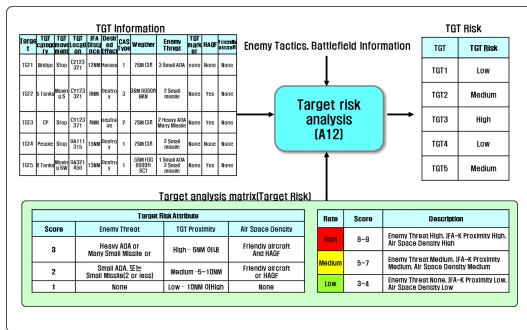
TGT Information

| Target | TGT Category | TGT movement | TGT Location | IFA Distance | Desired Effect | CAS type | Weather | Enemy Threat | TGT high | HAGF | Friendly aircraft |
|---|---|---|---|---|---|---|---|---|---|---|---|
| TGT1 | Bridge | Stop | CI123 371 | 17NM | Neutralize | 1 | 7SM CLR | 3 Small ADA | None | None | None |
| TGT2 | 3 Tanks | Moving S | CI123 371 | 8NM | Destroy | 3 | 3SM 800ft BKN | 2 Small missile | None | Yes | None |
| TGT3 | CP | Stop | CI123 371 | 4NM | Neutralize | 2 | 7SM CLR | 2 Heavy ADA Many Missile | None | Yes | None |
| TGT4 | People | Stop | DA111 315 | 15NM | Destroy | 1 | 7SM CLR | 2 Small missile | None | None | None |
| TGT5 | 8 Tanks | Moving SW | DA321 456 | 13NM | Destroy | 1 | 5SM FOG 8000ft SCT | 1 Small ADA 2 Small missile | None | None | None |

Enemy Tactics, Battlefield Information

Target risk analysis (A12)

TGT Risk

| TGT | TGT Risk |
|---|---|
| TGT1 | Low |
| TGT2 | Medium |
| TGT3 | High |
| TGT4 | Low |
| TGT5 | Medium |

Target analysis matrix(Target Risk)

Target Risk Attribute

| Score | Enemy Threat | TGT Proximity | Air Space Density |
|---|---|---|---|
| 3 | Heavy ADA or Many Small Missile or | High – 5NM 이내 | Friendly aircraft And HAGF |
| 2 | Small ADA, 또는 Small Missile(2 or less) | Medium 5~10NM | Friendly aircraft or HAGF |
| 1 | None | Low – 10NM 이내High | None |

| Rate | Score | Description |
|---|---|---|
| High | 8~9 | Enemy Threat High, IFA-K Proximity High, Air Space Density High |
| Medium | 5~7 | Enemy Threat Medium, IFA-K Proximity Medium, Air Space Density Medium |
| Low | 3~4 | Enemy Threat None, IFA-K Proximity Low, Air Space Density Low |